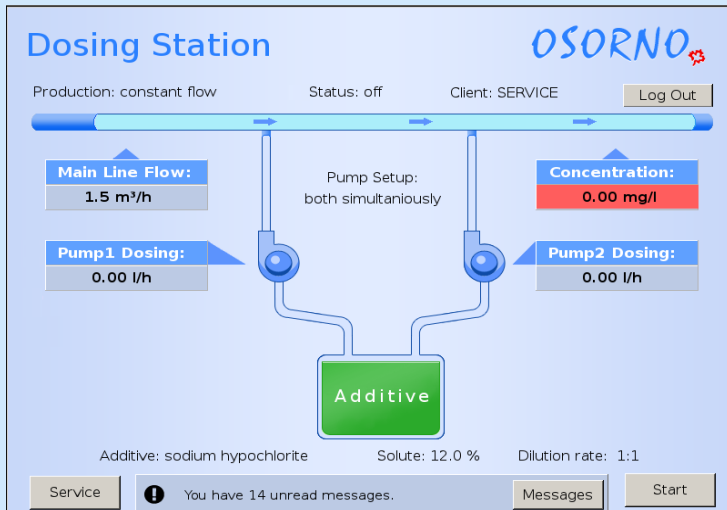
Dosing Station

OSORNO

Production: constant flow

Status: off

Client: SERVICE

Log Out

Main Line Flow:

1.5 m³/h

Pump Setup: both simultaniously

Concentration:

0.00 mg/l

Pump1 Dosing:

0.00 l/h

Pump2 Dosing:

0.00 l/h

Additive

Additive: sodium hypochlorite

Solute: 12.0 %

Dilution rate: 1:1

Service

You have 14 unread messages.

Messages

Start